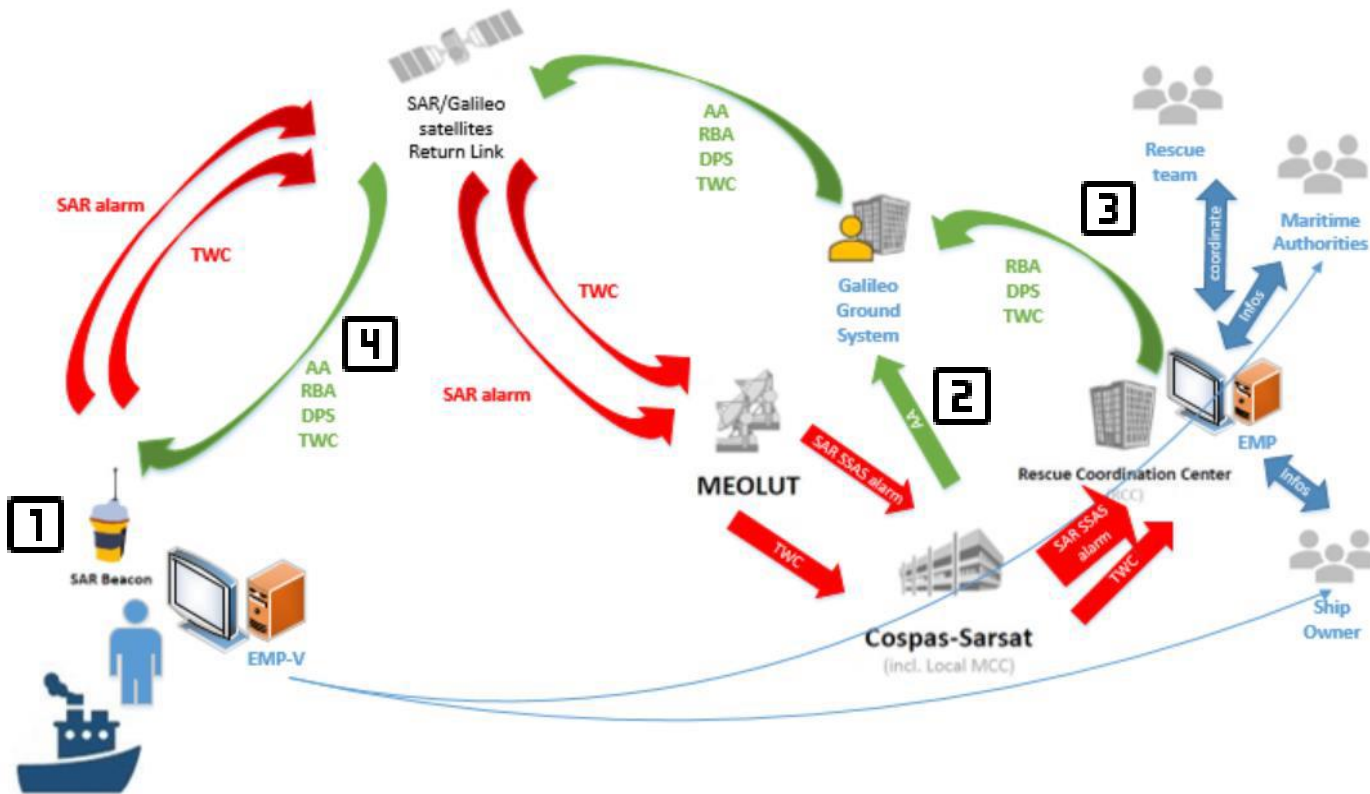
SAR/Galileo satellites Return Link

AA
RBA
DPS
TWC

Rescue team

Maritime Authorities

coordinate

Infos

3

SAR alarm

TWC

TWC

Galileo Ground System

RBA
DPS
TWC

4

AA
RBA
DPS
TWC

SAR alarm

2

AA

SAR SSAS alarm

MEOLUT

EMP

Rescue Coordination Center (RCC)

Infos

1

SAR Beacon

TWC

SAR SSAS alarm

TWC

EMP-V

Cospas-Sarsat
(incl. Local MCC)

Ship Owner